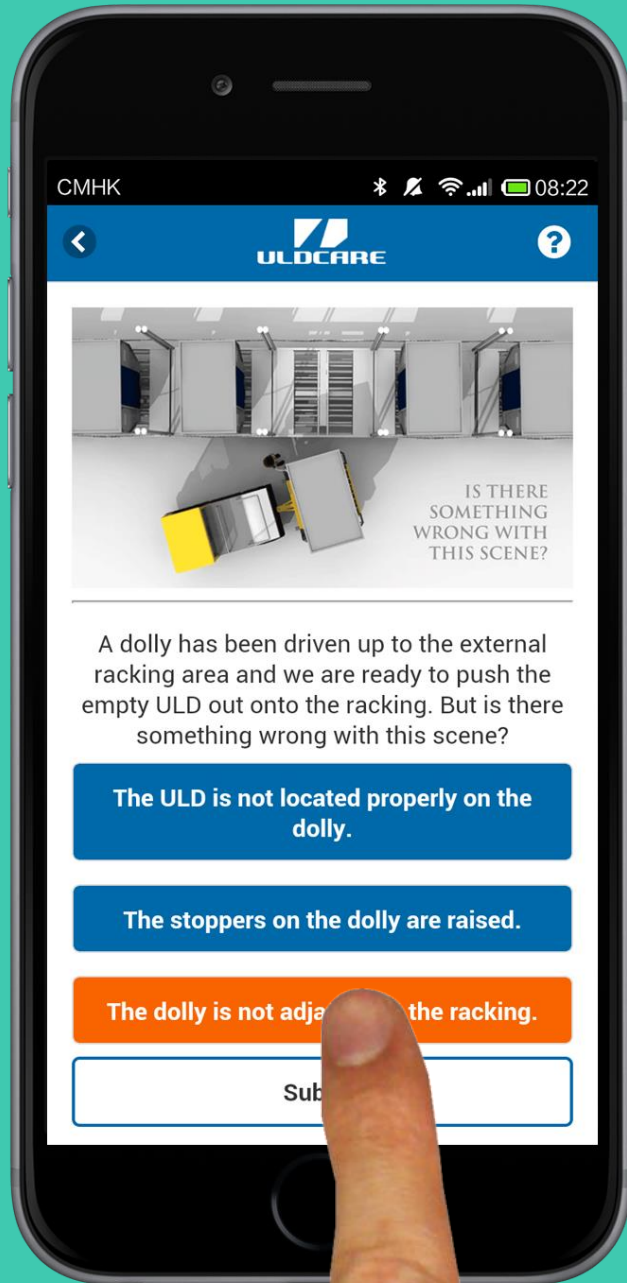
CMHK

08:22

ULDCARE

IS THERE SOMETHING WRONG WITH THIS SCENE?

A dolly has been driven up to the external racking area and we are ready to push the empty ULD out onto the racking. But is there something wrong with this scene?

The ULD is not located properly on the dolly.

The stoppers on the dolly are raised.

The dolly is not adja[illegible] the racking.

Sub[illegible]